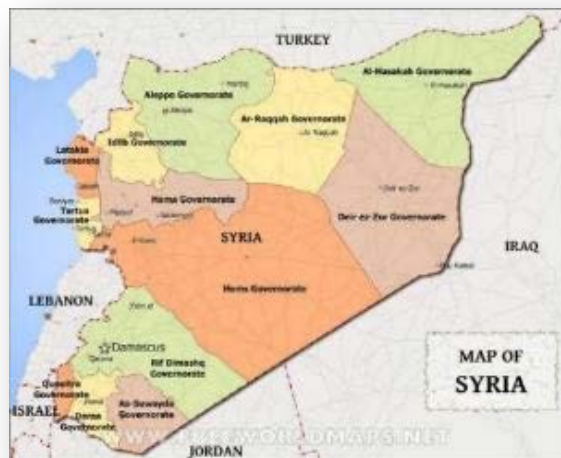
TURKEY

Al-Hasakah Governorate

Aleppo Governorate

Ar-Raqqah Governorate

Idlib Governorate

Latakia Governorate

Tartus Governorate

Hama Governorate

SYRIA

Deir ez-Zor Governorate

IRAQ

Homs Governorate

LEBANON

Damascus

Rif Dimashq Governorate

Quneitra Governorate

ISRAEL

Daraa Governorate

As-Suwayda Governorate

JORDAN

MAP OF SYRIA

WWW.FREEWORLDMAPS.NET